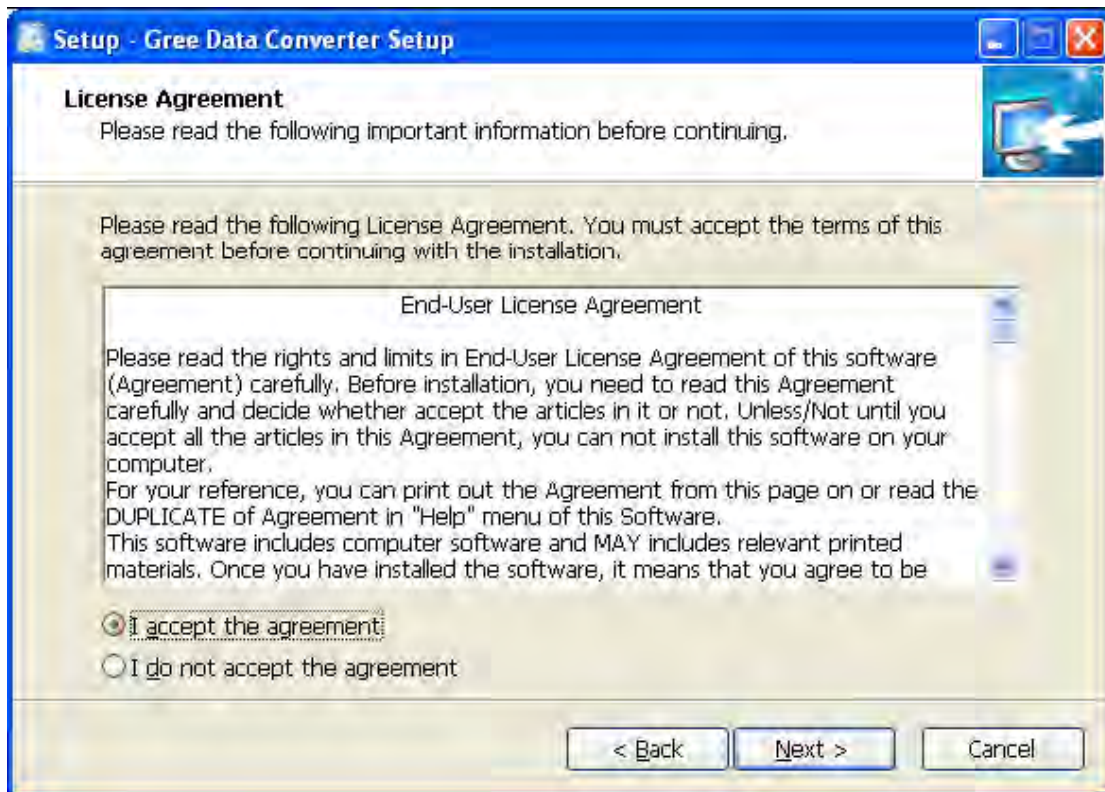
Setup - Gree Data Converter Setup

License Agreement
Please read the following important information before continuing.

Please read the following License Agreement. You must accept the terms of this agreement before continuing with the installation.

End-User License Agreement

Please read the rights and limits in End-User License Agreement of this software (Agreement) carefully. Before installation, you need to read this Agreement carefully and decide whether accept the articles in it or not. Unless/Not until you accept all the articles in this Agreement, you can not install this software on your computer.
For your reference, you can print out the Agreement from this page on or read the DUPLICATE of Agreement in "Help" menu of this Software.
This software includes computer software and MAY includes relevant printed materials. Once you have installed the software, it means that you agree to be

I accept the agreement
I do not accept the agreement

< Back
Next >
Cancel